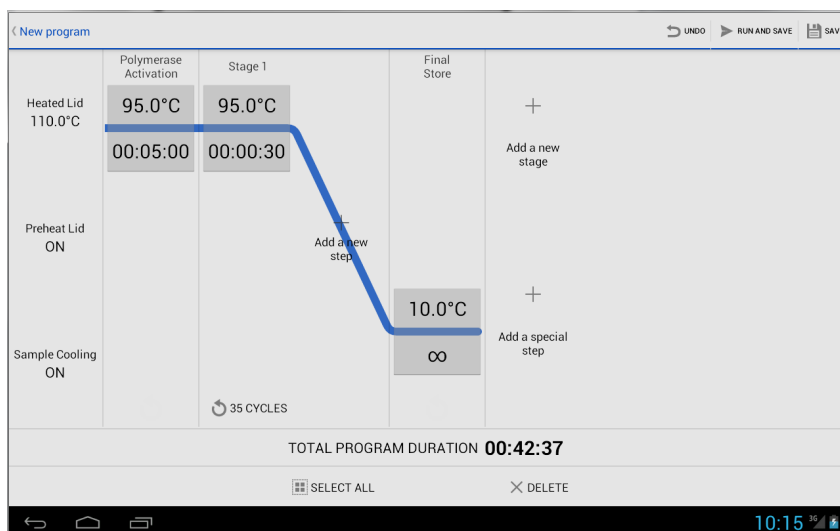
New program

UNDO RUN AND SAVE SAV

Polymerase Activation

Stage 1

Final Store

Heated Lid 110.0°C

95.0°C

00:05:00

95.0°C

00:00:30

+

Add a new stage

Preheat Lid ON

+

Add a new step

10.0°C

$\infty$

+

Add a special step

Sample Cooling ON

35 CYCLES

TOTAL PROGRAM DURATION 00:42:37

SELECT ALL

DELETE

10:15